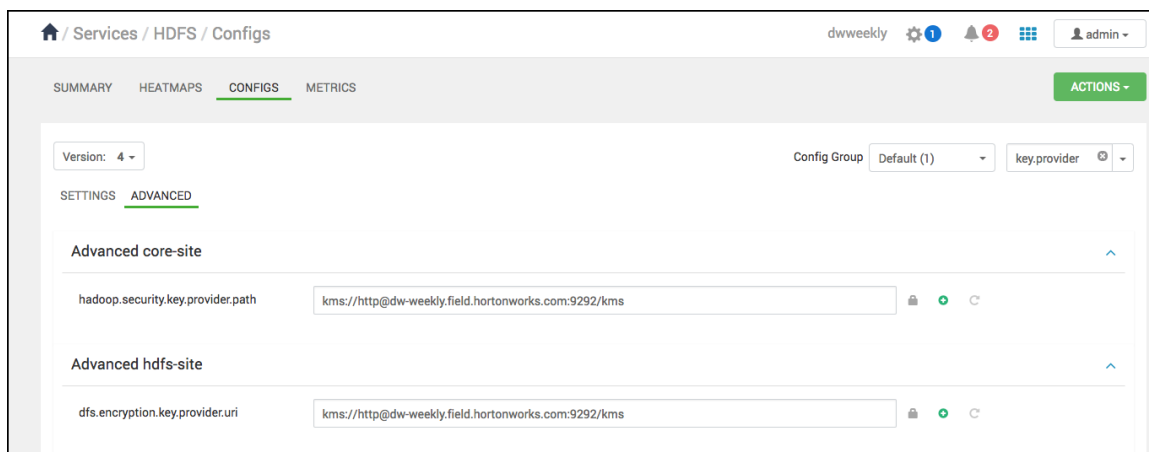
/ Services / HDFS / Configs

dwweekly 1 2 admin

SUMMARY HEATMAPS CONFIGS METRICS

ACTIONS

Version: 4

Config Group Default (1)

key.provider

SETTINGS ADVANCED

Advanced core-site

hadoop.security.key.provider.path kms://http@dw-weekly.field.hortonworks.com:9292/kms

Advanced hdfs-site

dfs.encryption.key.provider.uri kms://http@dw-weekly.field.hortonworks.com:9292/kms